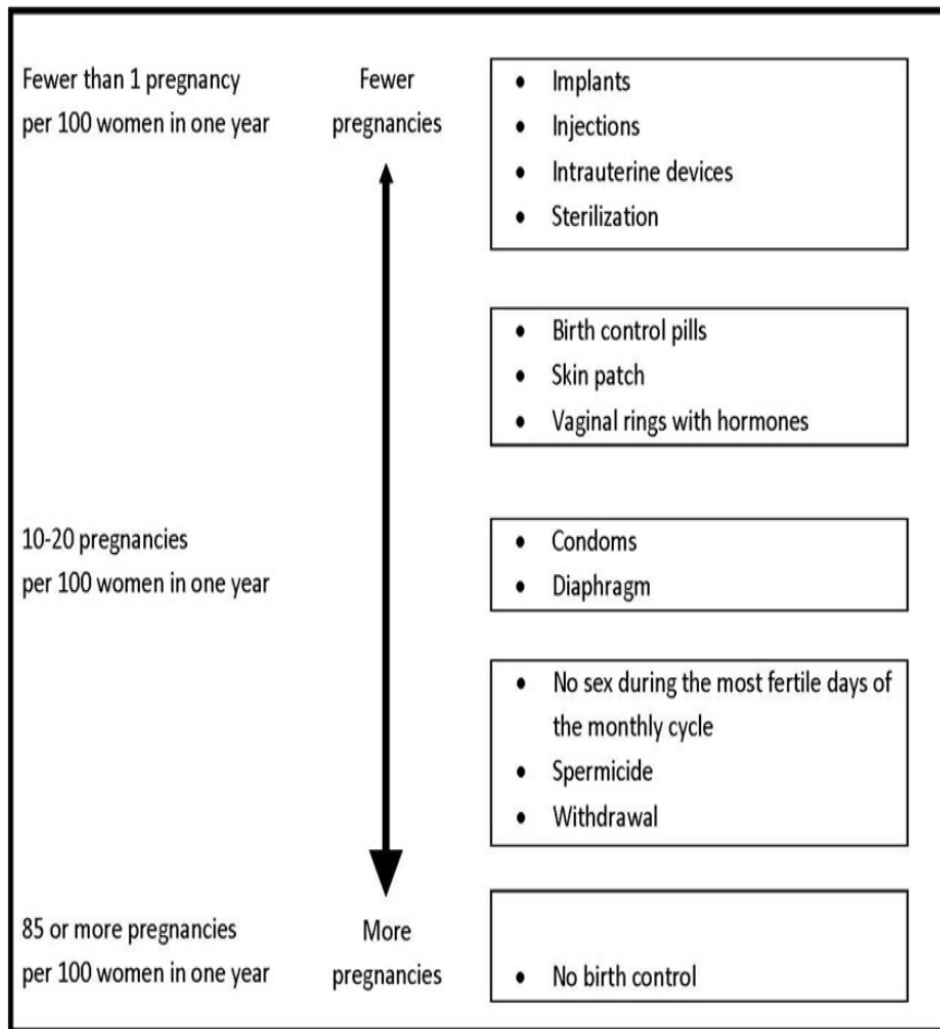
Fewer than 1 pregnancy per 100 women in one year

Fewer pregnancies

- Implants
- Injections
- Intrauterine devices
- Sterilization

- Birth control pills
- Skin patch
- Vaginal rings with hormones

10-20 pregnancies per 100 women in one year

- Condoms
- Diaphragm

- No sex during the most fertile days of the monthly cycle
- Spermicide
- Withdrawal

85 or more pregnancies per 100 women in one year

More pregnancies

- No birth control